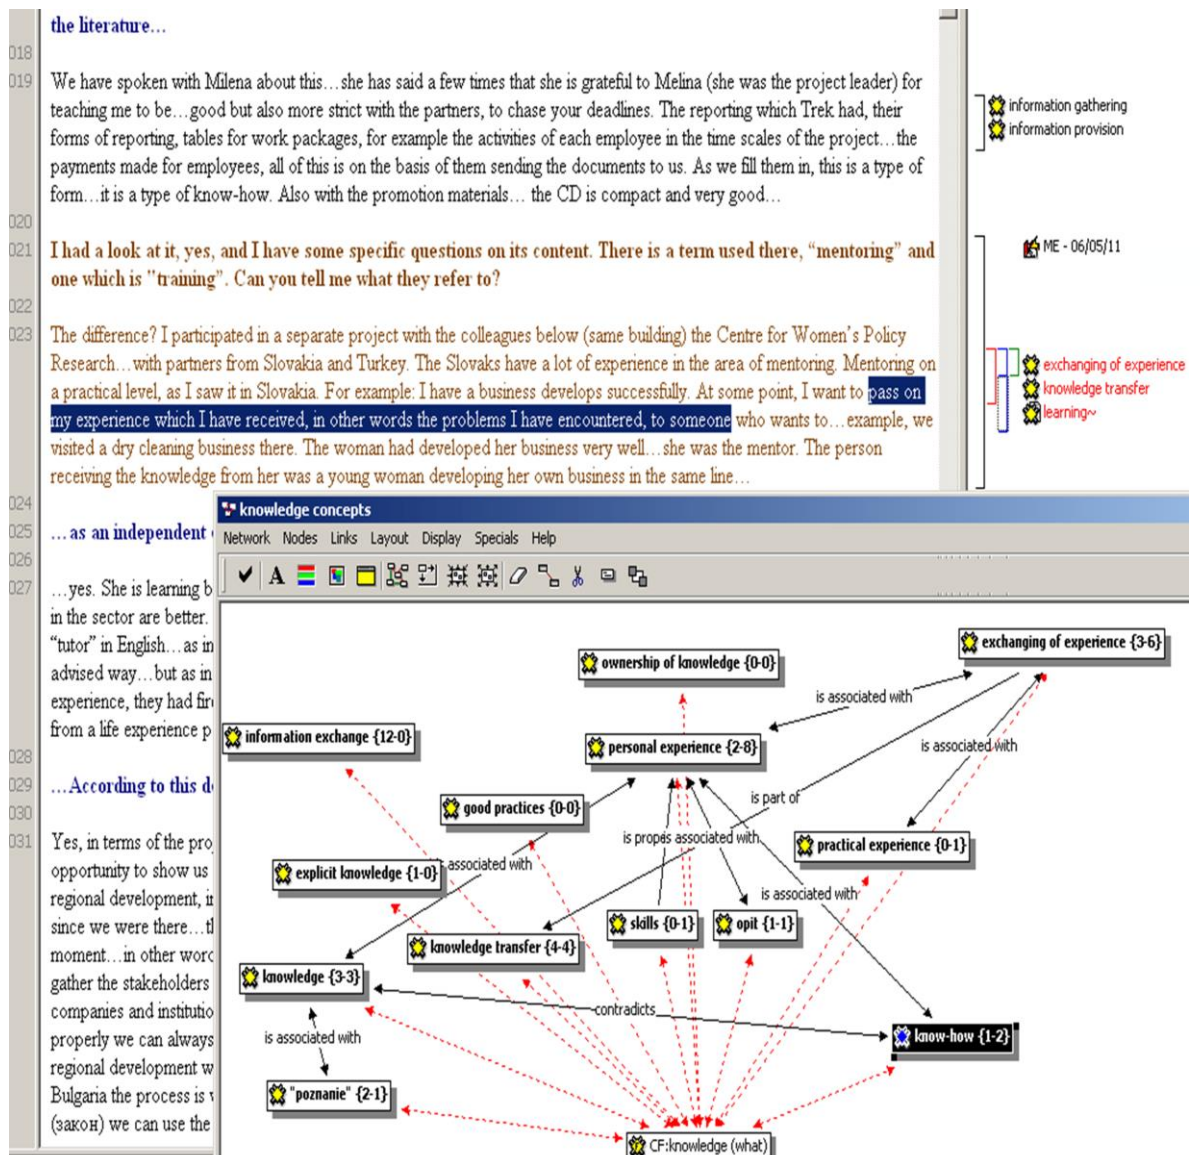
the literature…

018

019 We have spoken with Milena about this…she has said a few times that she is grateful to Melina (she was the project leader) for teaching me to be…good but also more strict with the partners, to chase your deadlines. The reporting which Trek had, their forms of reporting, tables for work packages, for example the activities of each employee in the time scales of the project…the payments made for employees, all of this is on the basis of them sending the documents to us. As we fill them in, this is a type of form…it is a type of know-how. Also with the promotion materials… the CD is compact and very good…

information gathering
information provision

020

021 I had a look at it, yes, and I have some specific questions on its content. There is a term used there, "mentoring" and one which is "training". Can you tell me what they refer to?

ME - 06/05/11

022

023 The difference? I participated in a separate project with the colleagues below (same building) the Centre for Women's Policy Research…with partners from Slovakia and Turkey. The Slovaks have a lot of experience in the area of mentoring. Mentoring on a practical level, as I saw it in Slovakia. For example: I have a business develops successfully. At some point, I want to pass on my experience which I have received, in other words the problems I have encountered, to someone who wants to…example, we visited a dry cleaning business there. The woman had developed her business very well…she was the mentor. The person receiving the knowledge from her was a young woman developing her own business in the same line…

exchanging of experience
knowledge transfer
learning~

024

025 …as an independent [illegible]

026

027 …yes. She is learning b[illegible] in the sector are better. "tutor" in English…as in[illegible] advised way…but as in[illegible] experience, they had fir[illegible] from a life experience p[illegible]

028

029 …According to this d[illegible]

030

031 Yes, in terms of the pro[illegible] opportunity to show us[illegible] regional development, i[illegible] since we were there…t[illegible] moment…in other word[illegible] gather the stakeholders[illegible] companies and institutio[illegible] properly we can always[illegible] regional development w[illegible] Bulgaria the process is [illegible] (закон) we can use the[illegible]

knowledge concepts

Network Nodes Links Layout Display Specials Help

ownership of knowledge {0-0}
exchanging of experience {3-6}
is associated with
information exchange {12-0}
personal experience {2-8}
is associated with
good practices {0-0}
is part of
is propes associated with
practical experience {0-1}
explicit knowledge {1-0}
is associated with
is associated with
skills {0-1}
opit {1-1}
knowledge transfer {4-4}
knowledge {3-3}
contradicts
know-how {1-2}
is associated with
"poznanie" {2-1}
CF:knowledge (what)